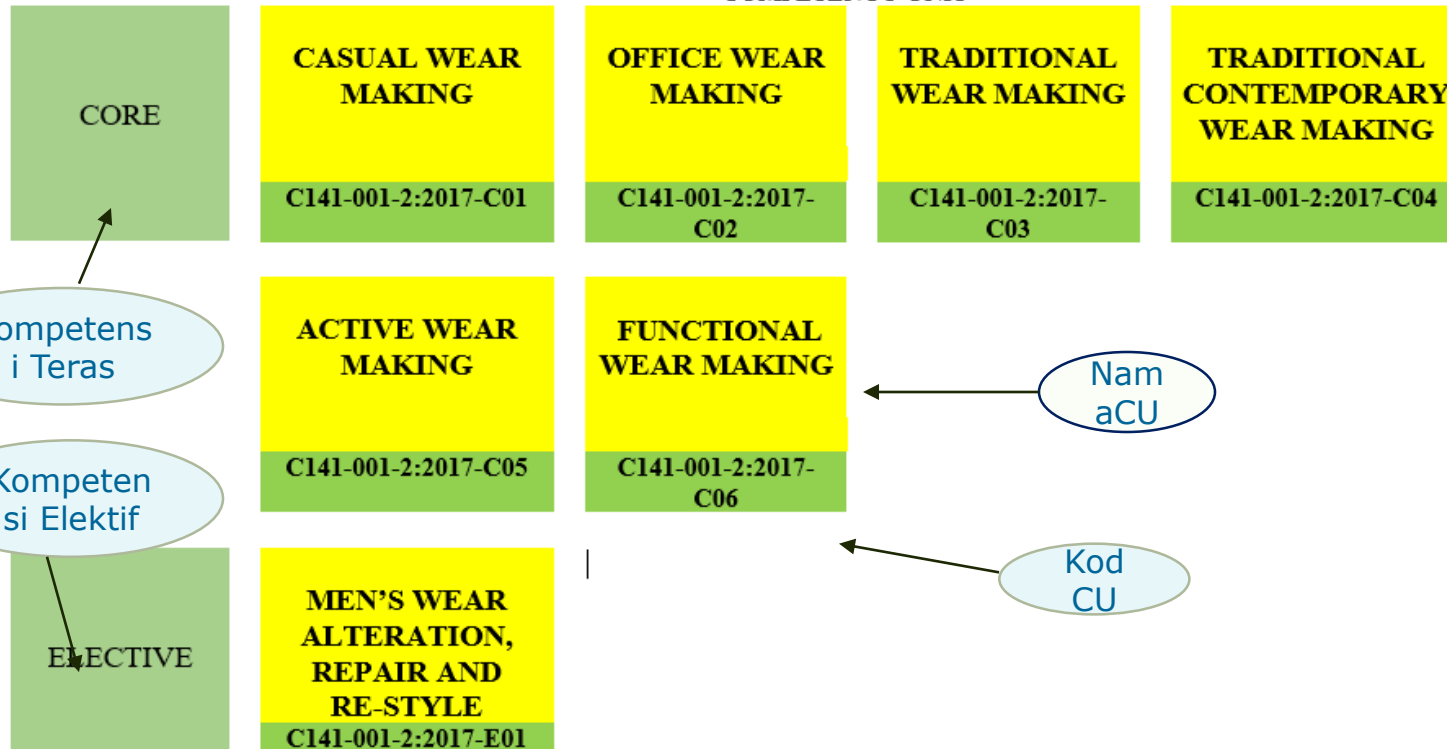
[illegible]

CORE

CASUAL WEAR MAKING

C141-001-2:2017-C01

OFFICE WEAR MAKING

C141-001-2:2017-C02

TRADITIONAL WEAR MAKING

C141-001-2:2017-C03

TRADITIONAL CONTEMPORARY WEAR MAKING

C141-001-2:2017-C04

ompetens i Teras

ACTIVE WEAR MAKING

C141-001-2:2017-C05

FUNCTIONAL WEAR MAKING

C141-001-2:2017-C06

Nam aCU

Kompeten si Elektif

Kod CU

ELECTIVE

MEN'S WEAR ALTERATION, REPAIR AND RE-STYLE

C141-001-2:2017-E01